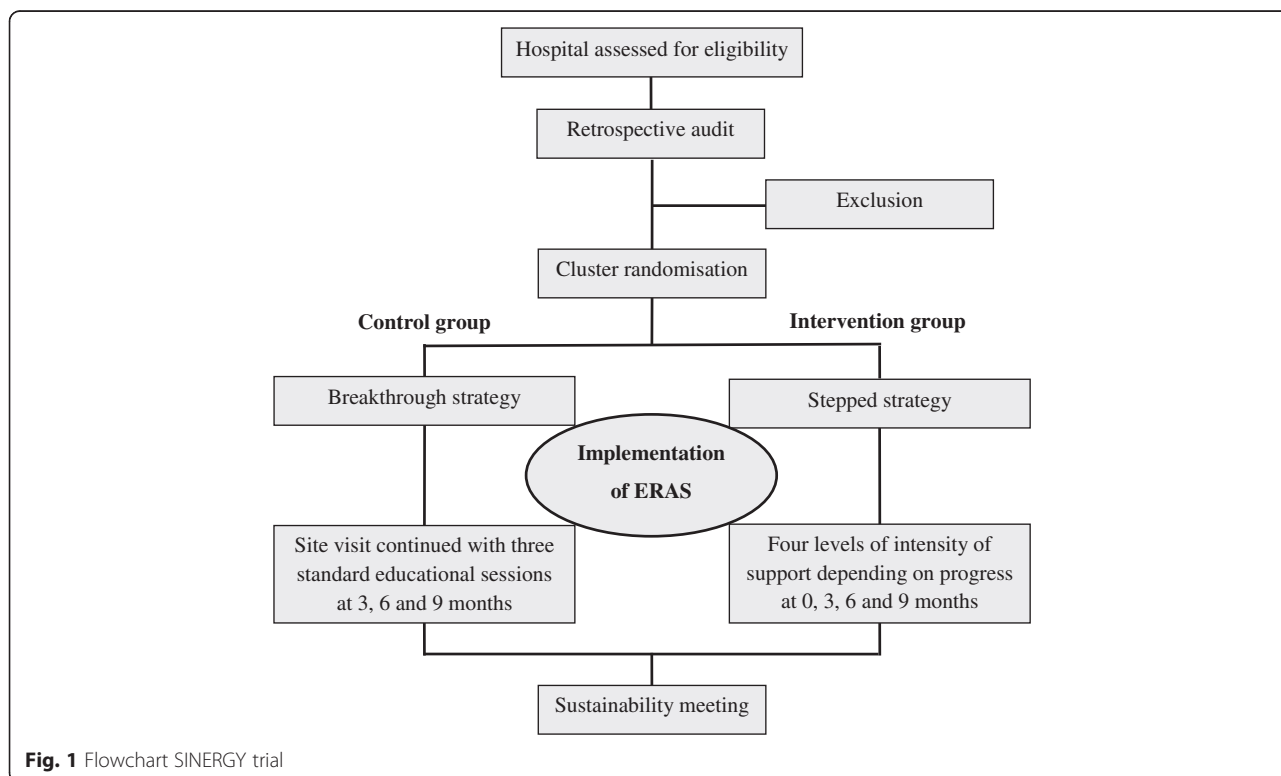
Hospital assessed for eligibility

Retrospective audit

Exclusion

Cluster randomisation

Control group

Intervention group

Breakthrough strategy

Stepped strategy

Implementation of ERAS

Site visit continued with three standard educational sessions at 3, 6 and 9 months

Four levels of intensity of support depending on progress at 0, 3, 6 and 9 months

Sustainability meeting

Fig. 1 Flowchart SINERGY trial